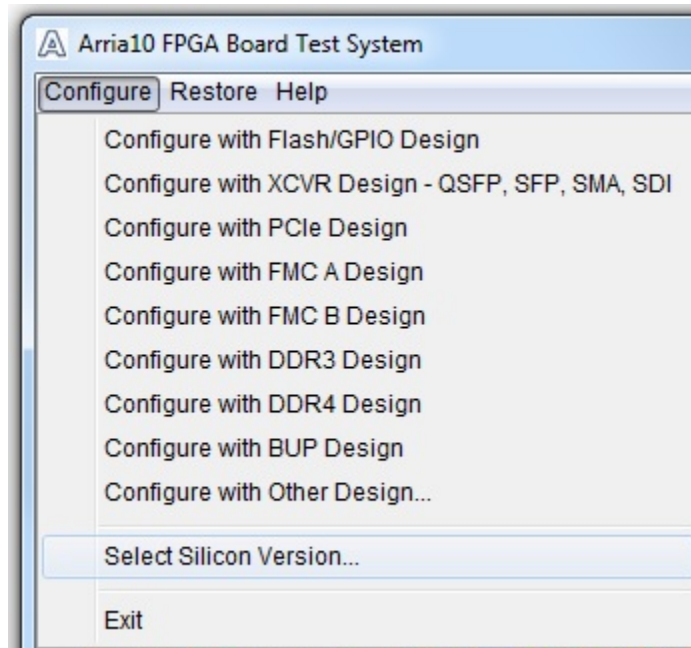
Arria10 FPGA Board Test System

Configure Restore Help

Configure with Flash/GPIO Design
Configure with XCVR Design - QSFP, SFP, SMA, SDI
Configure with PCIe Design
Configure with FMC A Design
Configure with FMC B Design
Configure with DDR3 Design
Configure with DDR4 Design
Configure with BUP Design
Configure with Other Design...
Select Silicon Version...
Exit